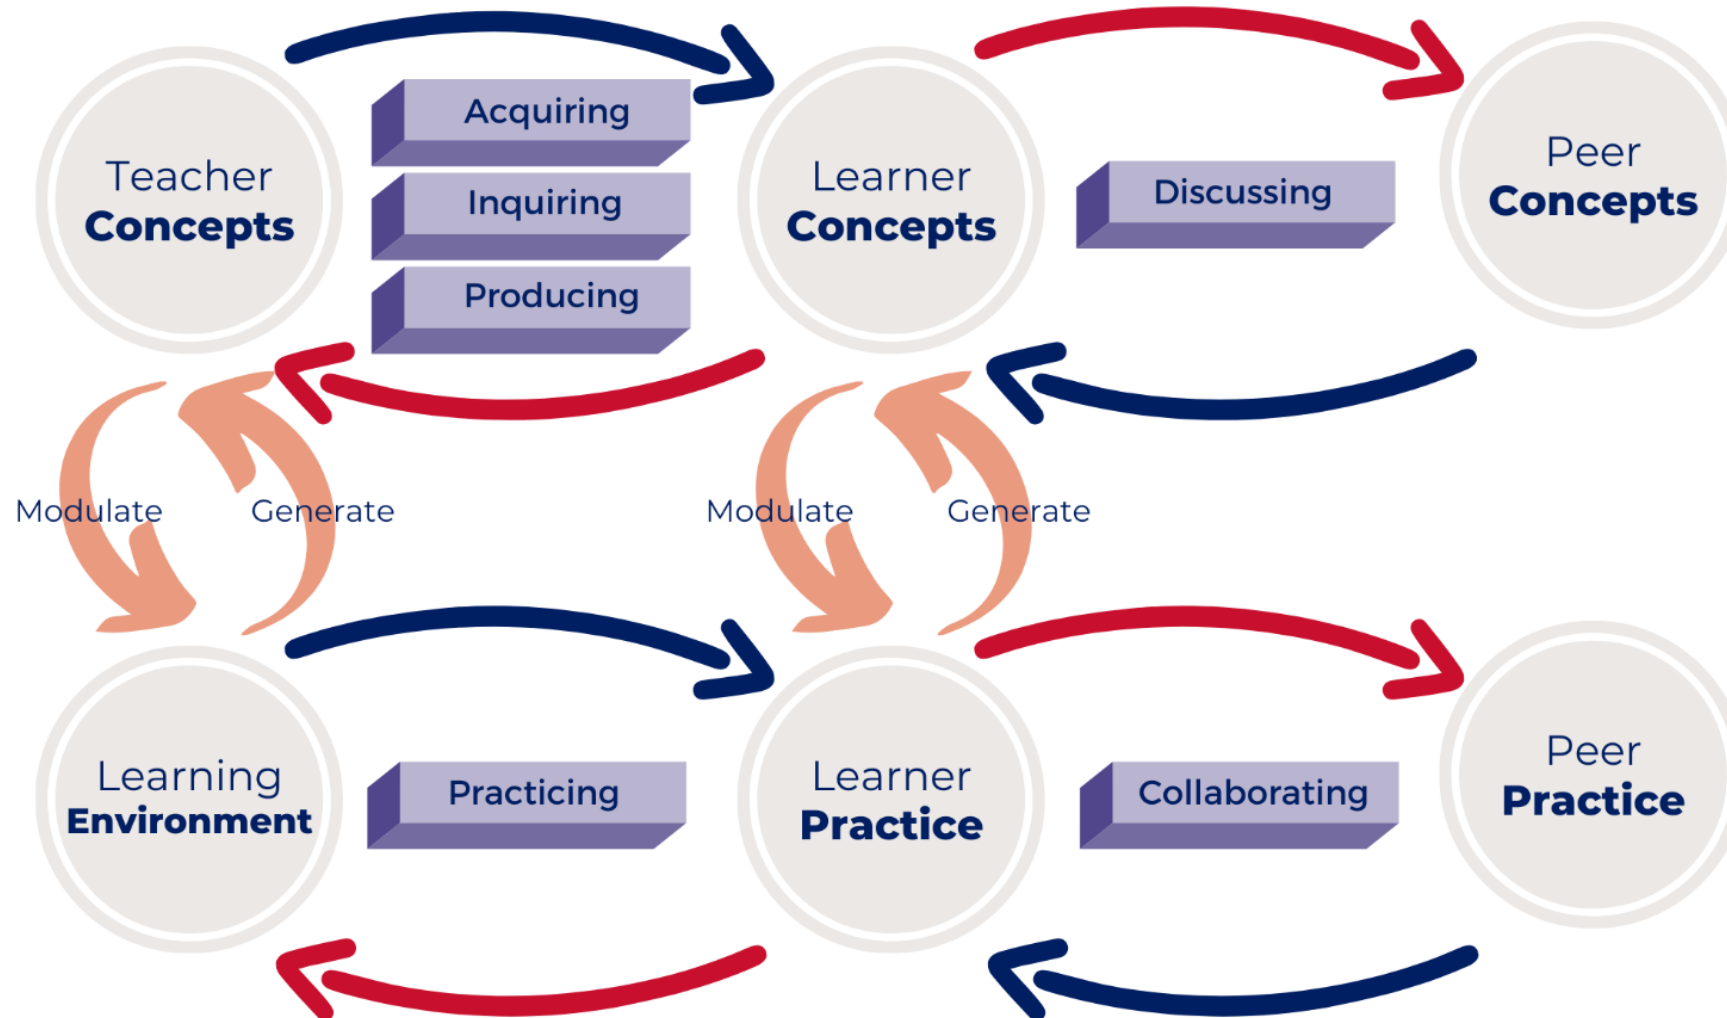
Teacher
Concepts

Acquiring
Inquiring
Producing

Learner
Concepts

Discussing

Peer
Concepts

Modulate
Generate
Modulate
Generate

Learning
Environment

Practicing

Learner
Practice

Collaborating

Peer
Practice